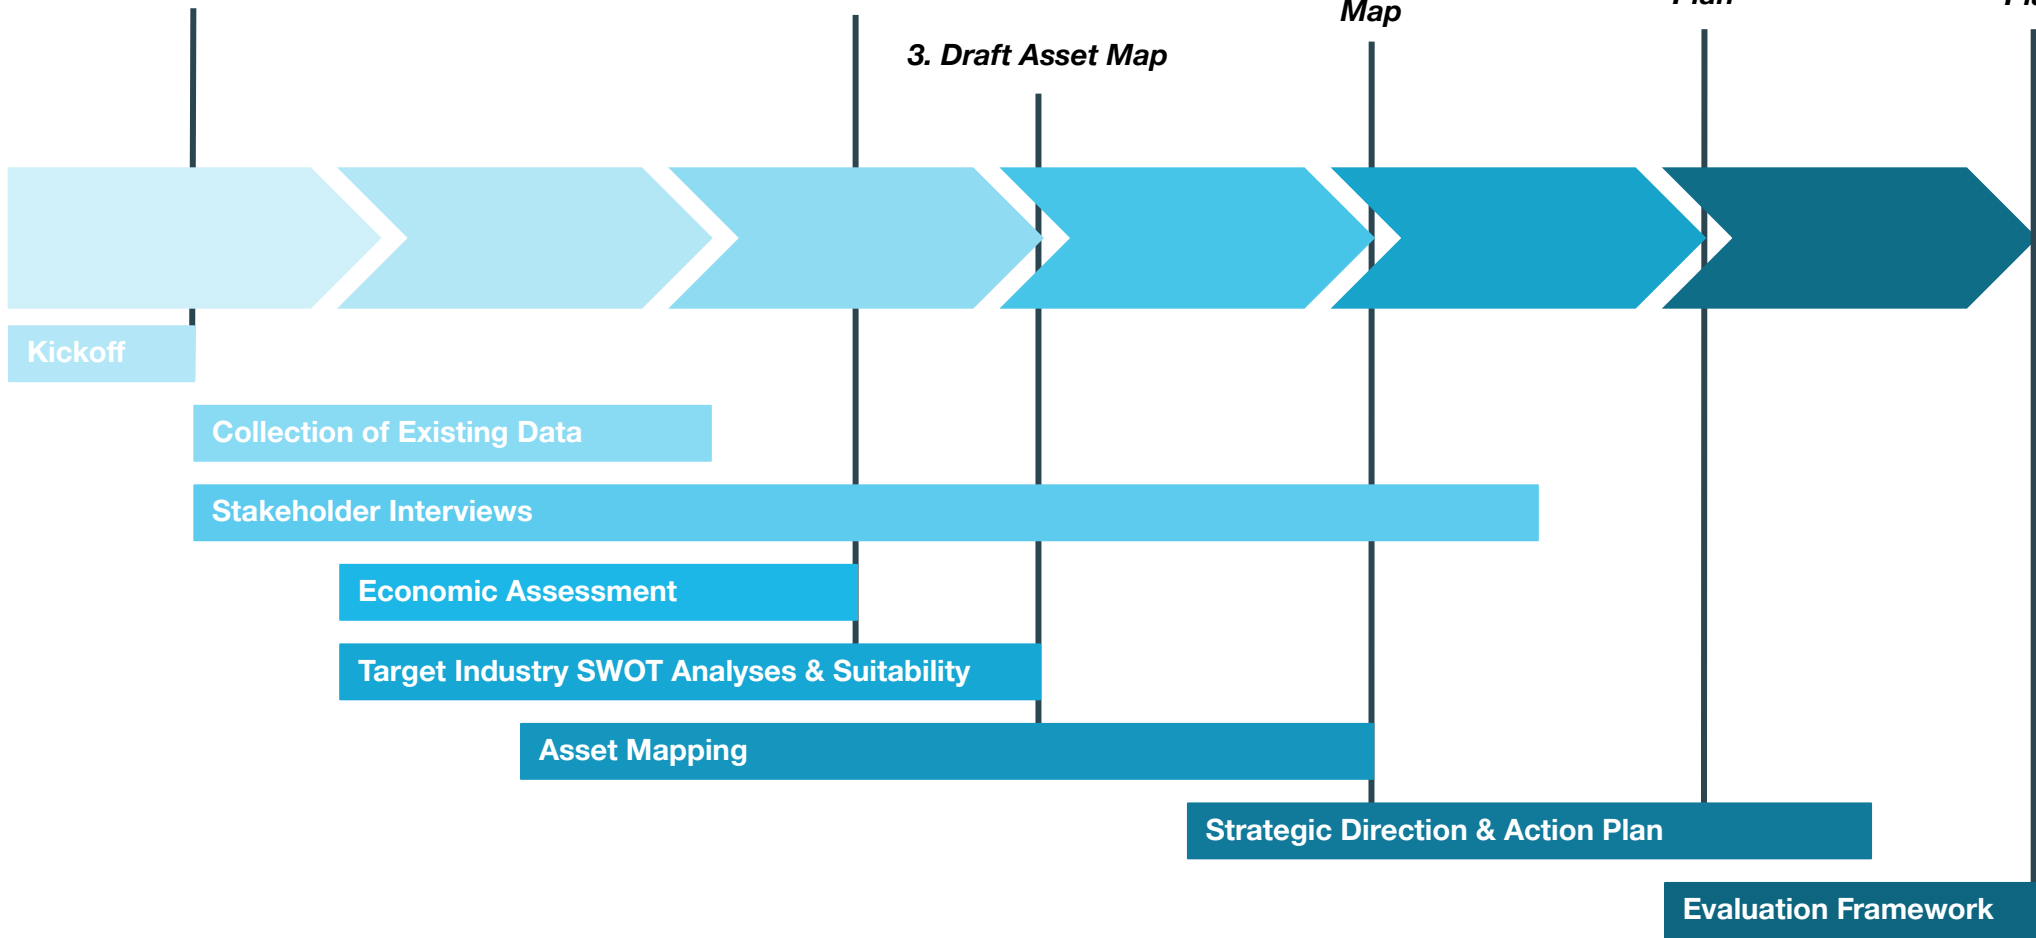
Map

3. Draft Asset Map

Kickoff

Collection of Existing Data

Stakeholder Interviews

Economic Assessment

Target Industry SWOT Analyses & Suitability

Asset Mapping

Strategic Direction & Action Plan

Evaluation Framework